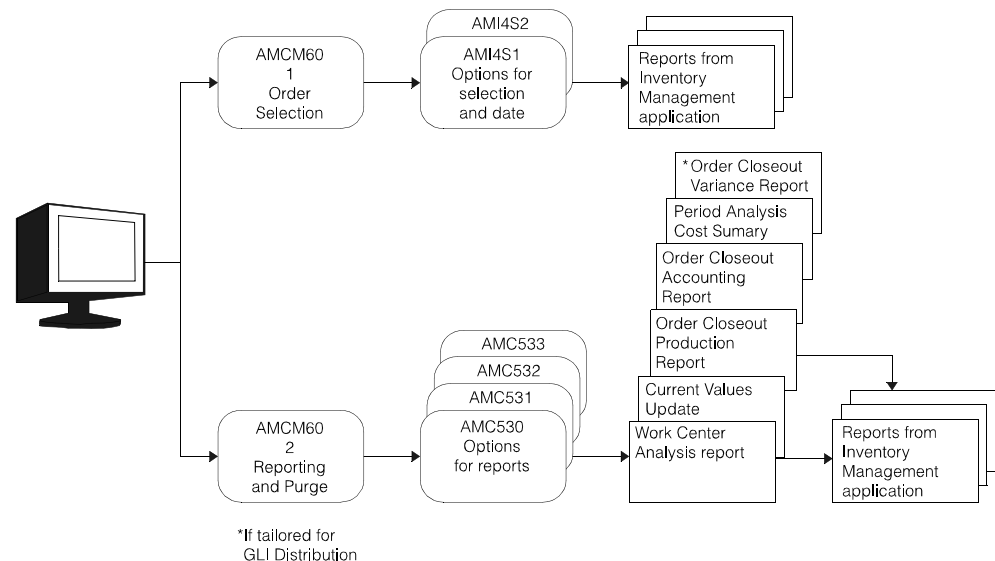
AMCM60
1
Order
Selection

AMI4S2

AMI4S1
Options for
selection
and date

Reports from
Inventory
Management
application

*Order Closeout
Variance Report

Period Analysis
Cost Sumary

Order Closeout
Accounting
Report

Order Closeout
Production
Report

Current Values
Update

Work Center
Analysis report

AMC533

AMC532

AMC531

AMC530
Options
for reports

AMCM60
2
Reporting
and Purge

Reports from
Inventory
Management
application

*If tailored for
GLI Distribution